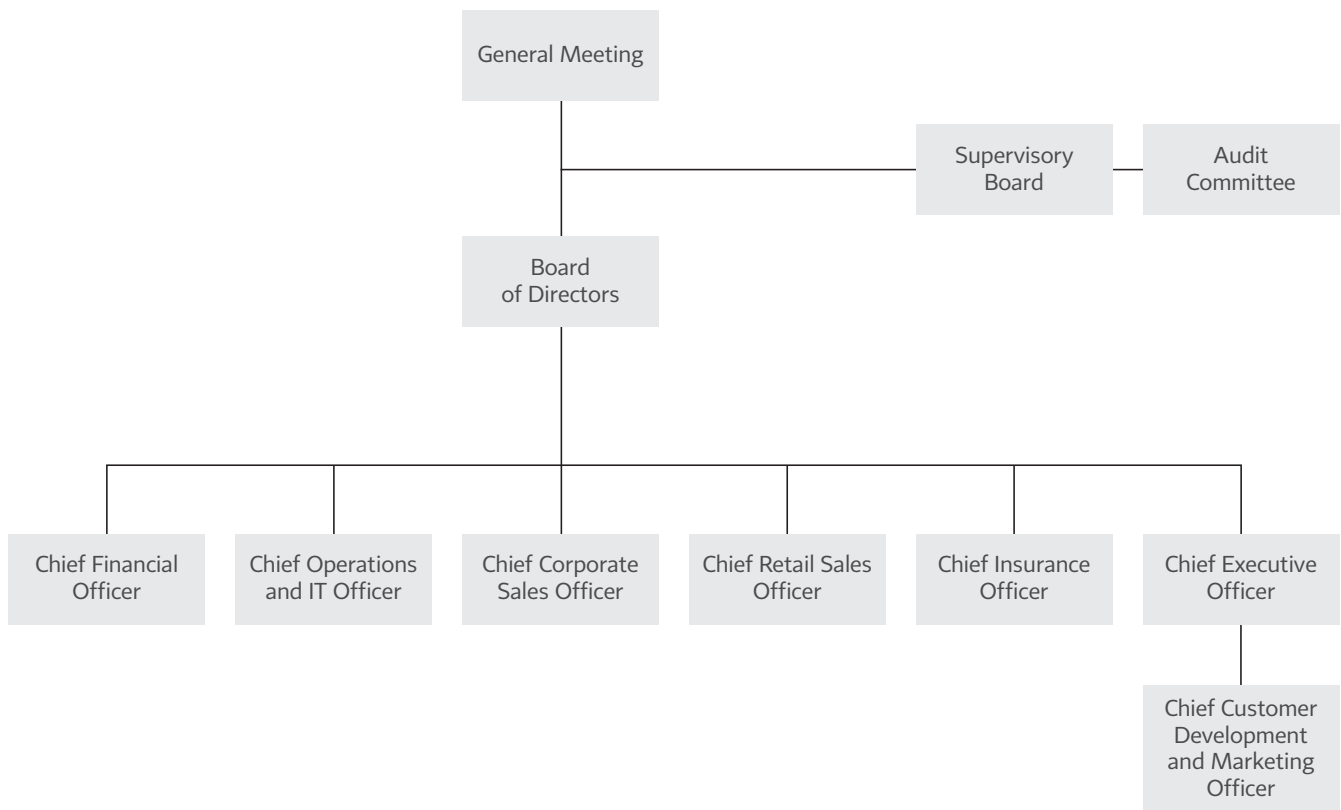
General Meeting

Supervisory Board

Audit Committee

Board of Directors

Chief Financial Officer

Chief Operations and IT Officer

Chief Corporate Sales Officer

Chief Retail Sales Officer

Chief Insurance Officer

Chief Executive Officer

Chief Customer Development and Marketing Officer